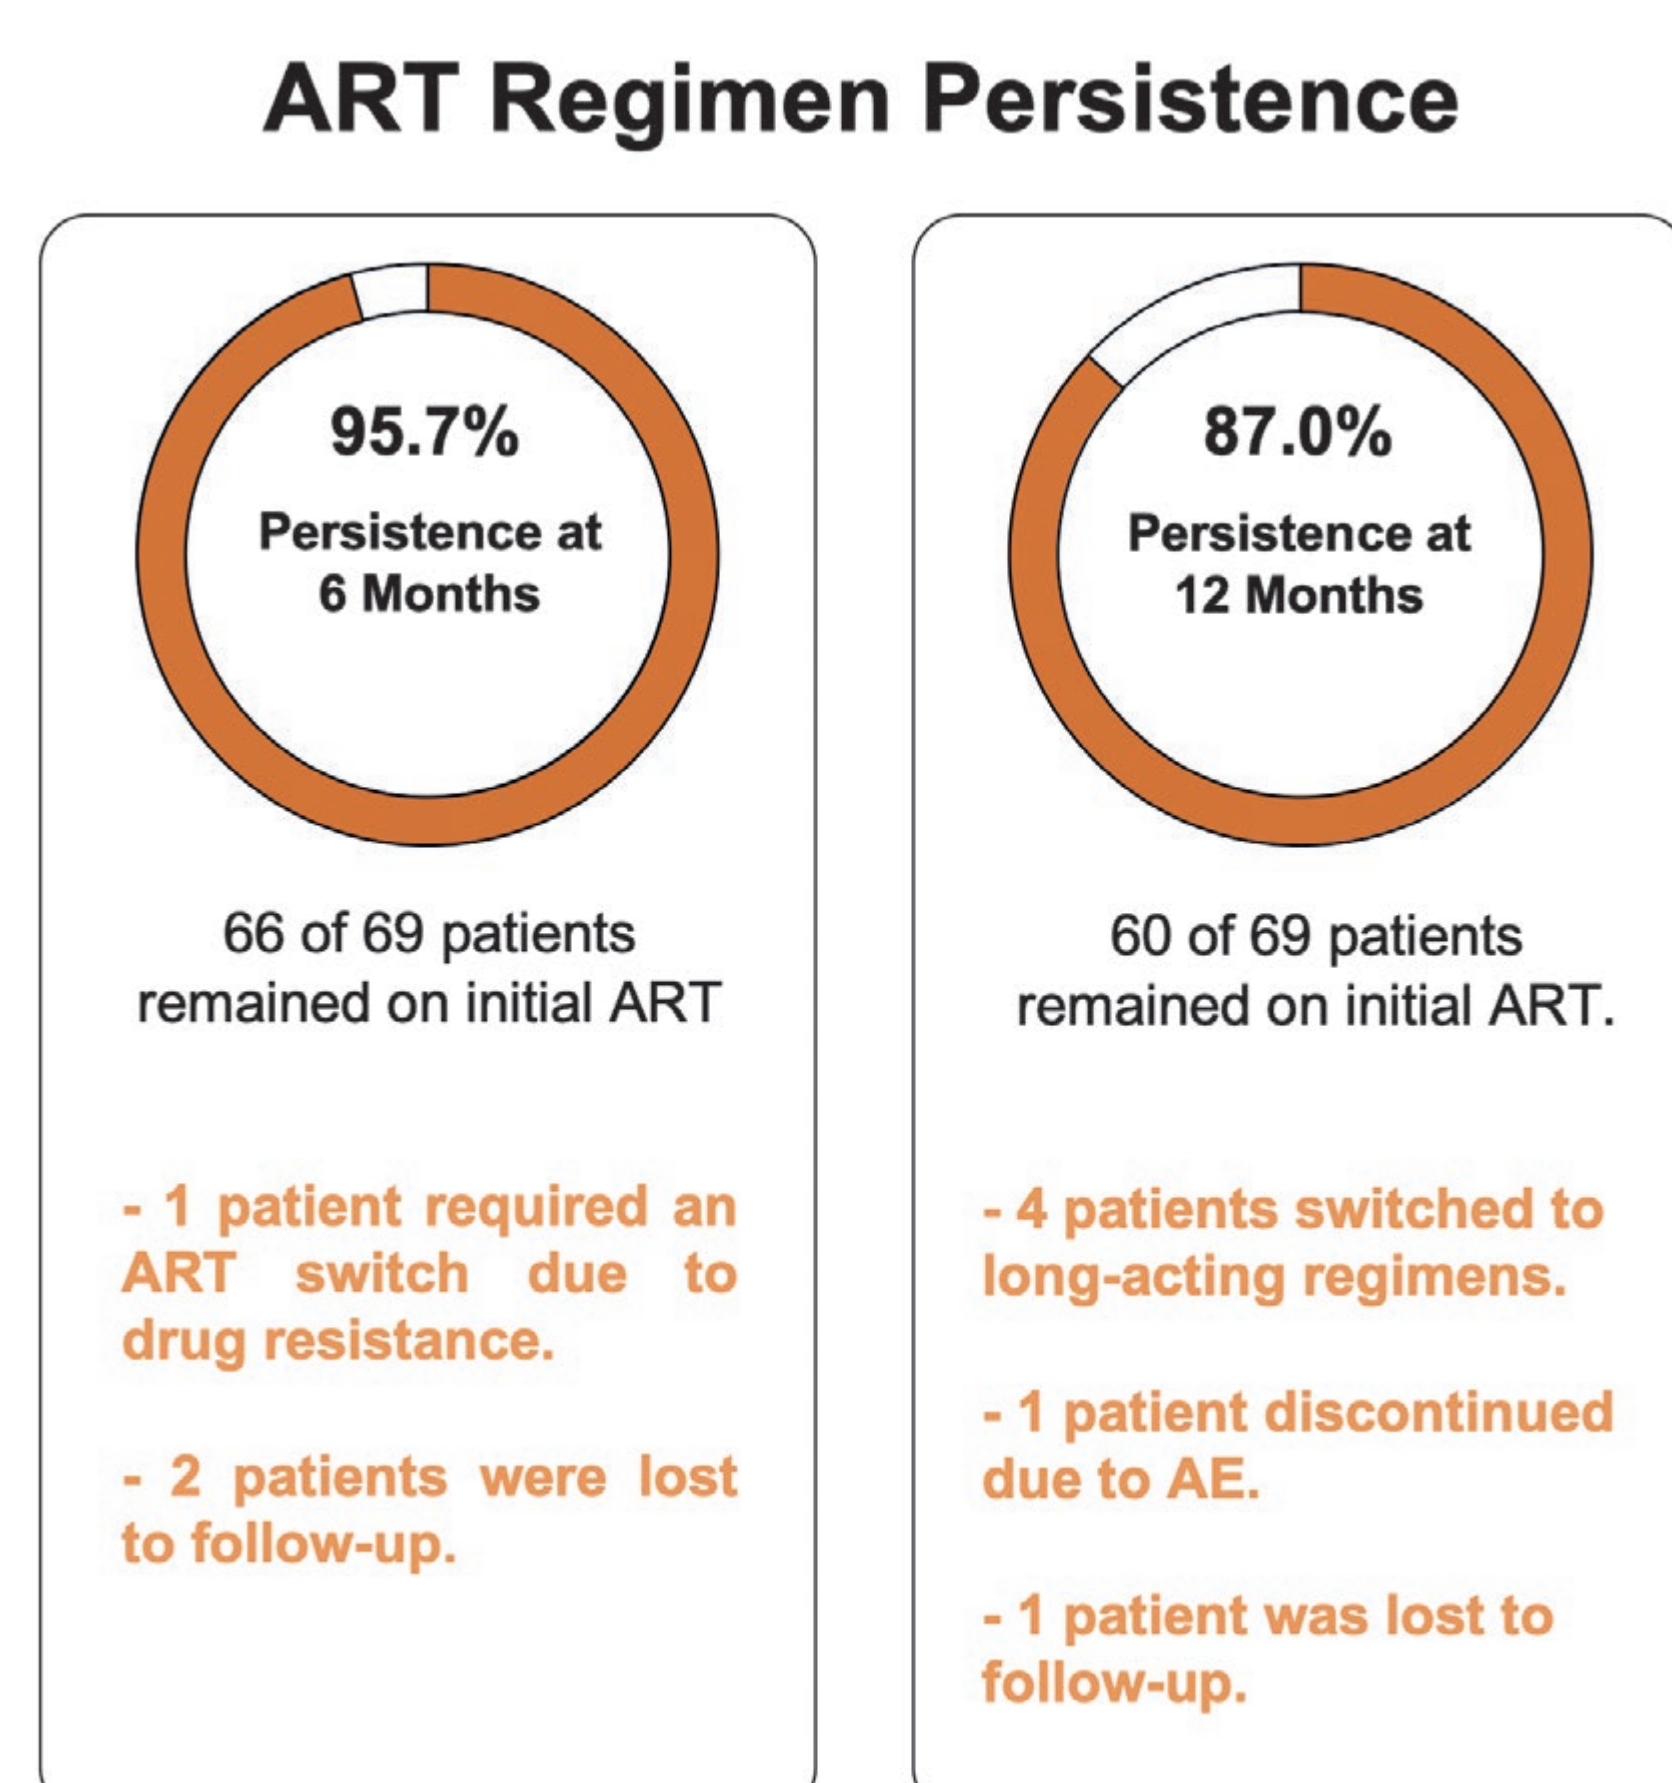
ART Regimen Persistence

95.7%
Persistence at 6 Months

66 of 69 patients remained on initial ART

- 1 patient required an ART switch due to drug resistance.

- 2 patients were lost to follow-up.

87.0%
Persistence at 12 Months

60 of 69 patients remained on initial ART.

- 4 patients switched to long-acting regimens.

- 1 patient discontinued due to AE.

- 1 patient was lost to follow-up.